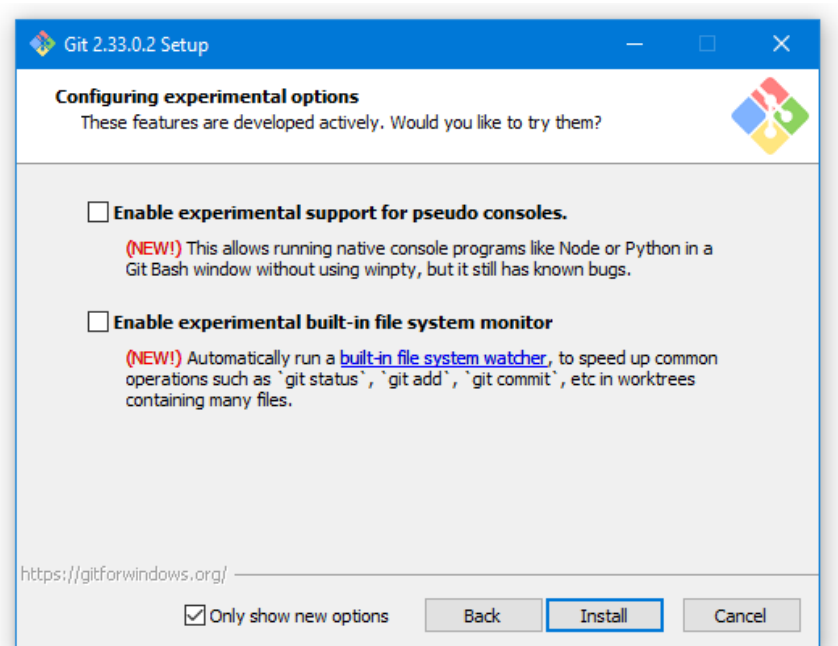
Git 2.33.0.2 Setup

Configuring experimental options
These features are developed actively. Would you like to try them?

Enable experimental support for pseudo consoles.

(NEW!) This allows running native console programs like Node or Python in a Git Bash window without using winpty, but it still has known bugs.

Enable experimental built-in file system monitor

(NEW!) Automatically run a built-in file system watcher, to speed up common operations such as `git status`, `git add`, `git commit`, etc in worktrees containing many files.

https://gitforwindows.org/

Only show new options

Back

Install

Cancel